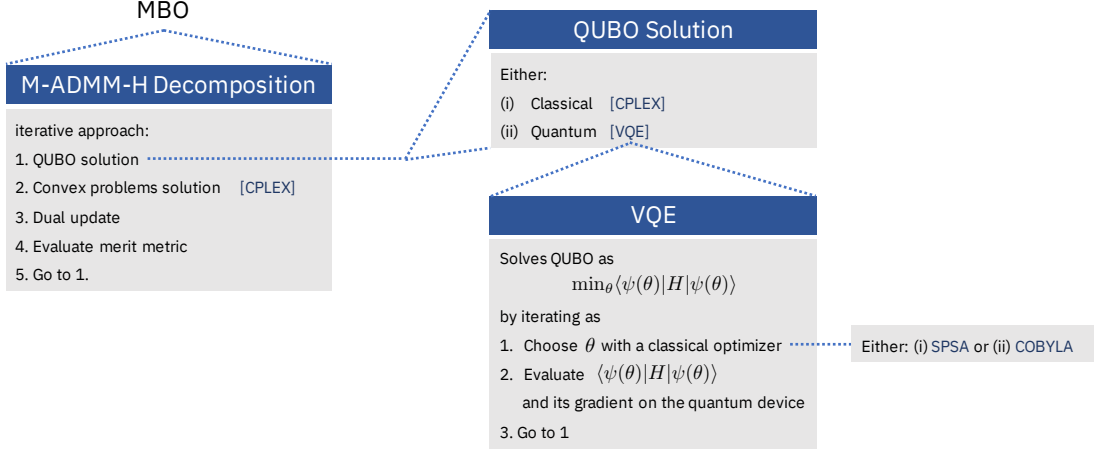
MBO

M-ADMM-H Decomposition

iterative approach:
1. QUBO solution
2. Convex problems solution [CPLEX]
3. Dual update
4. Evaluate merit metric
5. Go to 1.

QUBO Solution

Either:
(i) Classical [CPLEX]
(ii) Quantum [VQE]

VQE

Solves QUBO as
$\min_\theta \langle\psi(\theta)|H|\psi(\theta)\rangle$
by iterating as
1. Choose $\theta$ with a classical optimizer
2. Evaluate $\langle\psi(\theta)|H|\psi(\theta)\rangle$ and its gradient on the quantum device
3. Go to 1

Either: (i) SPSA or (ii) COBYLA